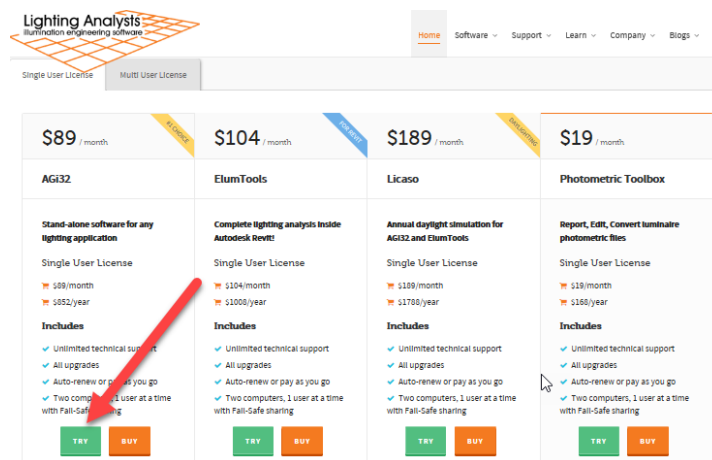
Lighting Analysts
illumination engineering software

Home Software Support Learn Company Blogs

Single User License Multi User License

$89 / month
#1 CHOICE
AGi32
Stand-alone software for any lighting application
Single User License
$89/month
$852/year
Includes
Unlimited technical support
All upgrades
Auto-renew or pa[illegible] you go
Two computers, 1 user at a time with Fail-Safe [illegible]aring
TRY BUY

$104 / month
FOR REVIT
ElumTools
Complete lighting analysis inside Autodesk Revit!
Single User License
$104/month
$1008/year
Includes
Unlimited technical support
All upgrades
Auto-renew or pay as you go
Two computers, 1 user at a time with Fail-Safe sharing
TRY BUY

$189 / month
DAYLIGHTING
Licaso
Annual daylight simulation for AGi32 and ElumTools
Single User License
$189/month
$1788/year
Includes
Unlimited technical support
All upgrades
Auto-renew or pay as you go
Two computers, 1 user at a time with Fail-Safe sharing
TRY BUY

$19 / month
Photometric Toolbox
Report, Edit, Convert luminaire photometric files
Single User License
$19/month
$168/year
Includes
Unlimited technical support
All upgrades
Auto-renew or pay as you go
Two computers, 1 user at a time with Fail-Safe sharing
TRY BUY